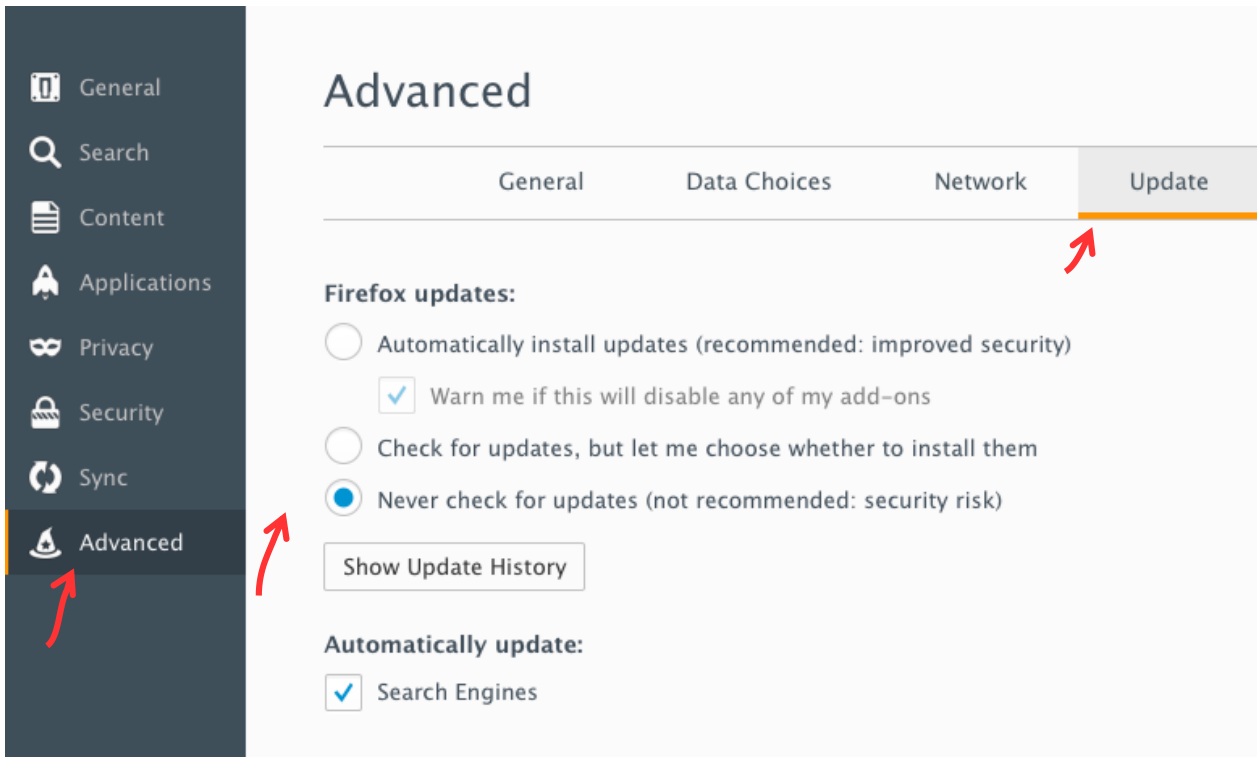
General
Search
Content
Applications
Privacy
Security
Sync
Advanced

Advanced

General | Data Choices | Network | Update

Firefox updates:

Automatically install updates (recommended: improved security)

Warn me if this will disable any of my add-ons

Check for updates, but let me choose whether to install them

Never check for updates (not recommended: security risk)

Show Update History

Automatically update:

Search Engines